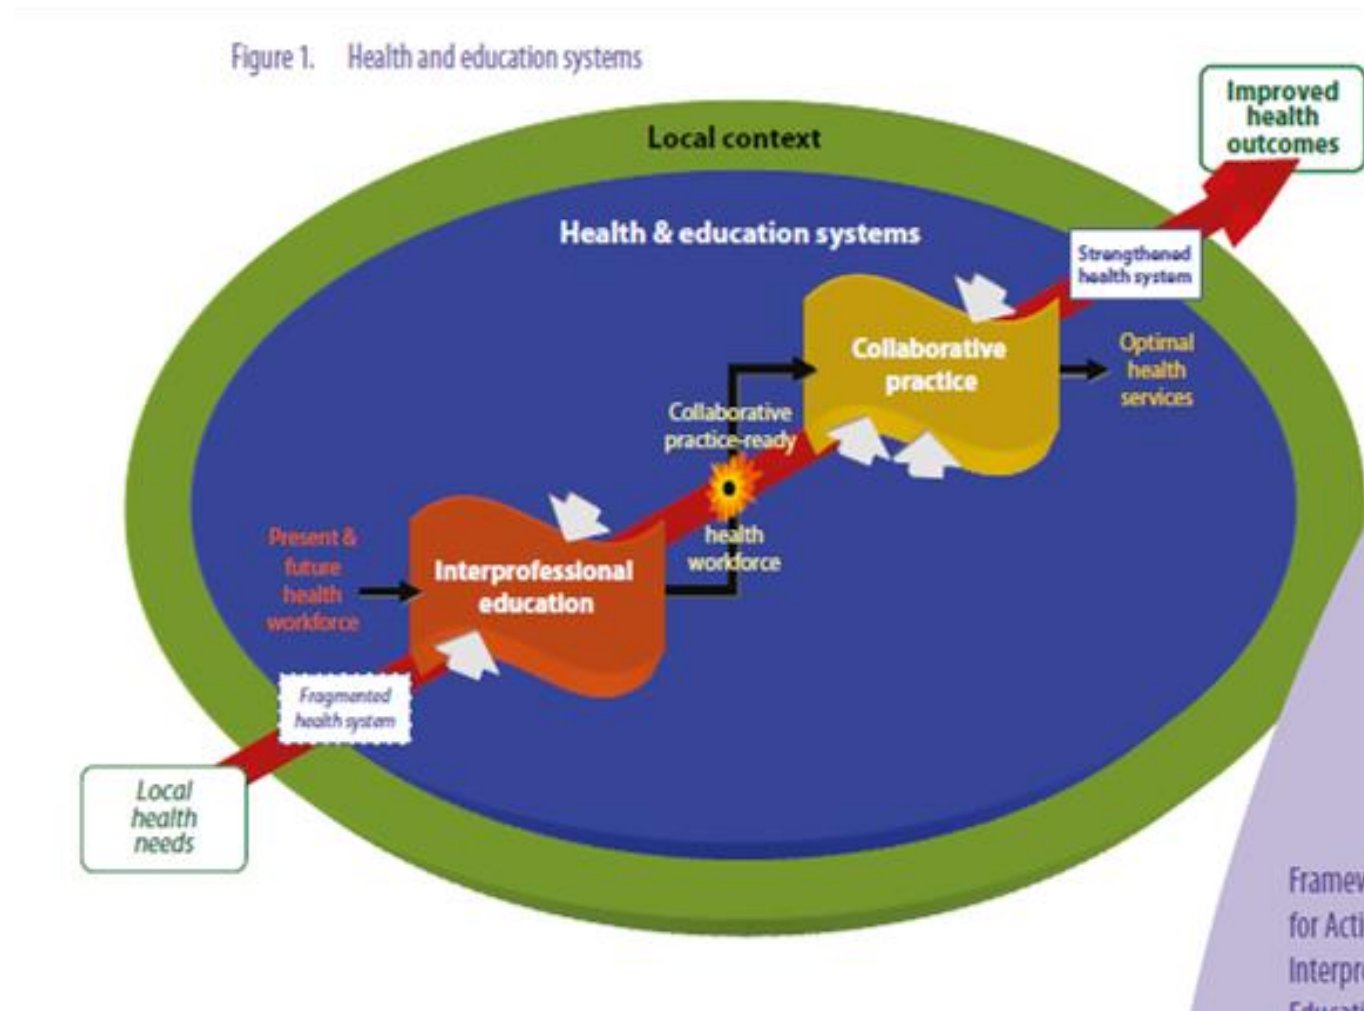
Figure 1. Health and education systems

Improved health outcomes

Local context

Health & education systems

Strengthened health system

Collaborative practice

Optimal health services

Collaborative practice-ready

health workforce

Present & future health workforce

Interprofessional education

Fragmented health system

Local health needs

Framew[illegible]
for Acti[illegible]
Interpr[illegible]
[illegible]